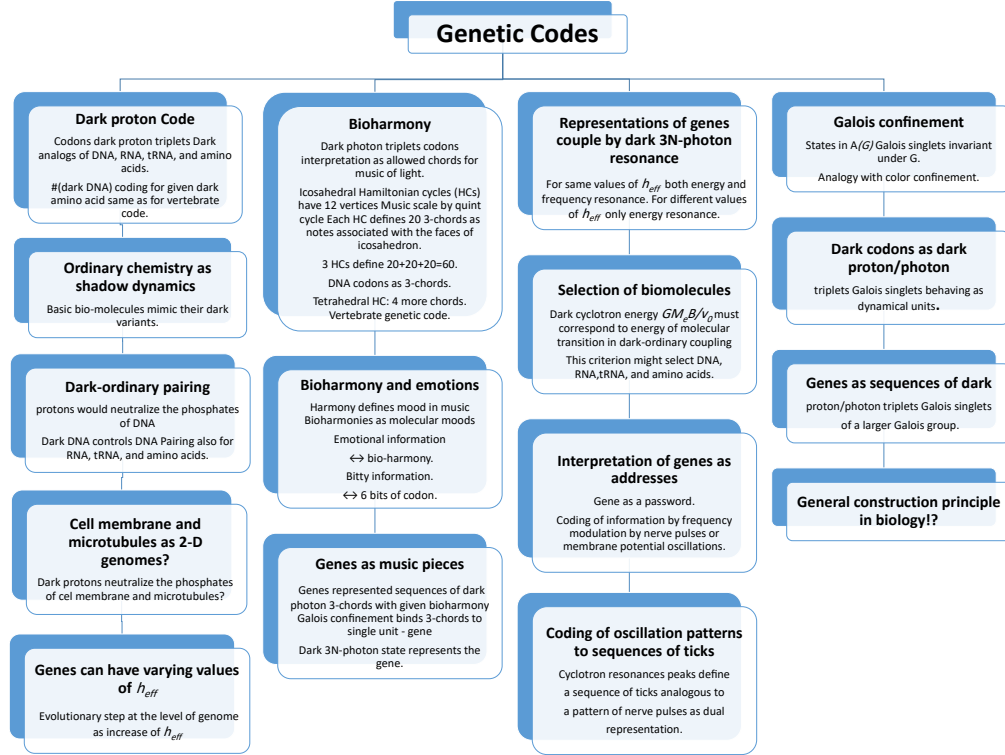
Genetic Codes

Dark proton Code

Codons dark proton triplets Dark analogs of DNA, RNA, tRNA, and amino acids.

#(dark DNA) coding for given dark amino acid same as for vertebrate code.

Ordinary chemistry as shadow dynamics

Basic bio-molecules mimic their dark variants.

Dark-ordinary pairing

protons would neutralize the phosphates of DNA

Dark DNA controls DNA Pairing also for RNA, tRNA, and amino acids.

Cell membrane and microtubules as 2-D genomes?

Dark protons neutralize the phosphates of cel membrane and microtubules?

Genes can have varying values of $h_{eff}$

Evolutionary step at the level of genome as increase of $h_{eff}$

Bioharmony

Dark photon triplets codons interpretation as allowed chords for music of light.

Icosahedral Hamiltonian cycles (HCs) have 12 vertices Music scale by quint cycle Each HC define 20 3-chords as notes associated with the faces of icosahedron.

3 HCs define 20+20+20=60.

DNA codons as 3-chords.

Tetrahedral HC: 4 more chords. Vertebrate genetic code.

Bioharmony and emotions

Harmony defines mood in music Bioharmonies as molecular moods

Emotional information

$\leftrightarrow$ bio-harmony.

Bitty information.

$\leftrightarrow$ 6 bits of codon.

Genes as music pieces

Genes represented sequences of dark photon 3-chords with given bioharmony Galois confinement binds 3-chords to single unit - gene

Dark 3N-photon state represents the gene.

Representations of genes couple by dark 3N-photon resonance

For same values of $h_{eff}$ both energy and frequency resonance. For different values of $h_{eff}$ only energy resonance.

Selection of biomolecules

Dark cyclotron energy $GM_eB/v_0$ must correspond to energy of molecular transition in dark-ordinary coupling

This criterion might select DNA, RNA,tRNA, and amino acids.

Interpretation of genes as addresses

Gene as a password.

Coding of information by frequency modulation by nerve pulses or membrane potential oscillations.

Coding of oscillation patterns to sequences of ticks

Cyclotron resonances peaks define a sequence of ticks analogous to a pattern of nerve pulses as dual representation.

Galois confinement

States in A$(G)$ Galois singlets invariant under G.

Analogy with color confinement.

Dark codons as dark proton/photon

triplets Galois singlets behaving as dynamical units.

Genes as sequences of dark

proton/photon triplets Galois singlets of a larger Galois group.

General construction principle in biology!?